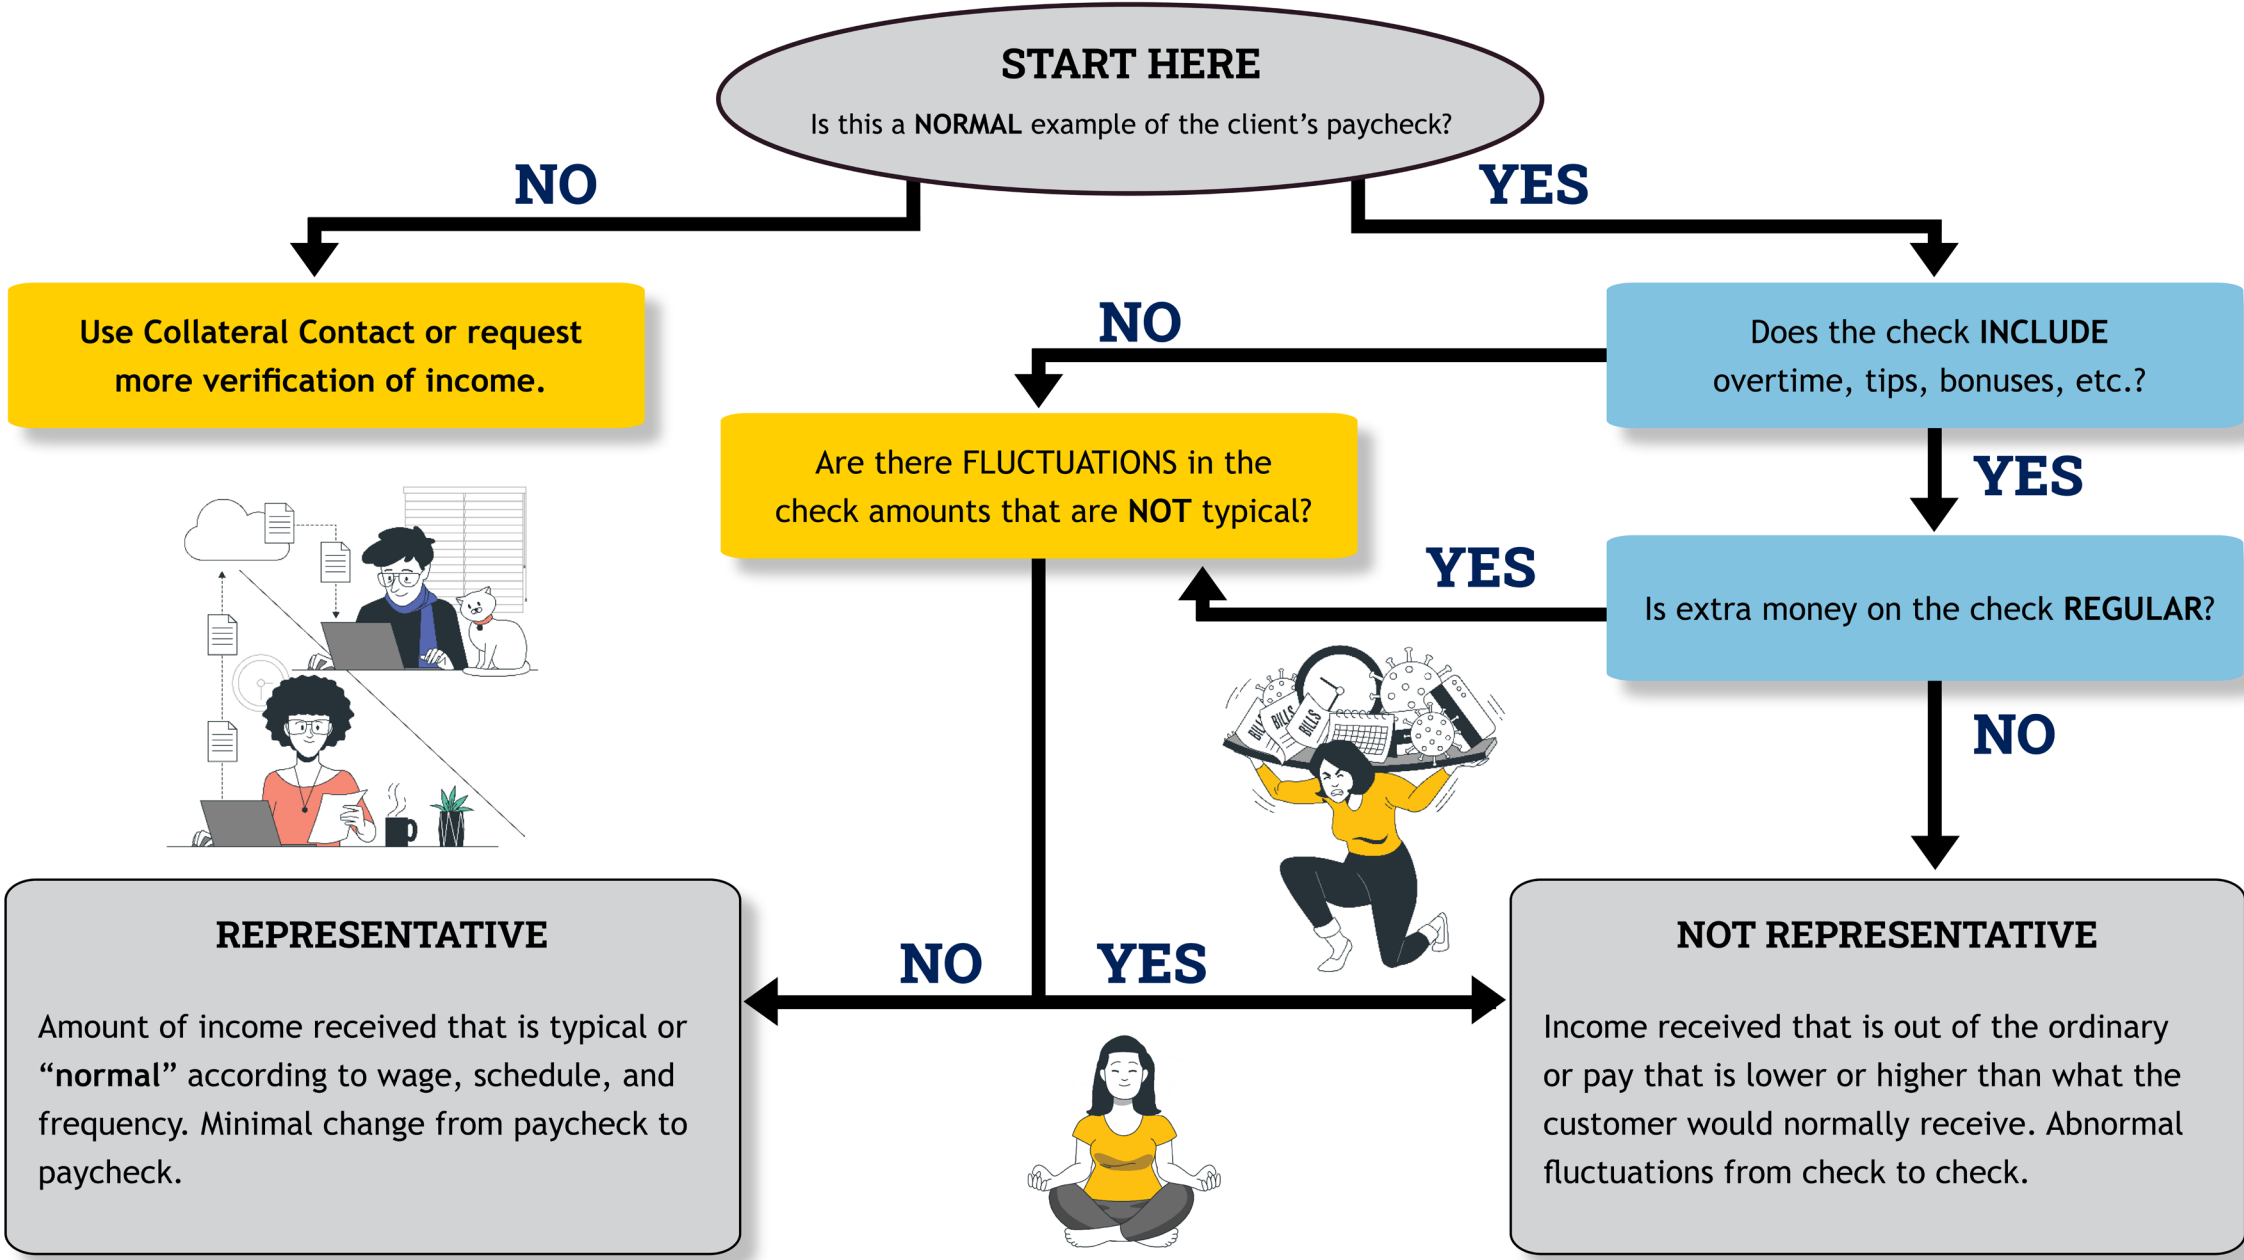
START HERE

Is this a NORMAL example of the client's paycheck?

NO

YES

Use Collateral Contact or request more verification of income.

NO

Does the check INCLUDE overtime, tips, bonuses, etc.?

Are there FLUCTUATIONS in the check amounts that are NOT typical?

YES

YES

Is extra money on the check REGULAR?

BILLS BILLS BILLS

NO

REPRESENTATIVE

Amount of income received that is typical or "normal" according to wage, schedule, and frequency. Minimal change from paycheck to paycheck.

NO

YES

NOT REPRESENTATIVE

Income received that is out of the ordinary or pay that is lower or higher than what the customer would normally receive. Abnormal fluctuations from check to check.